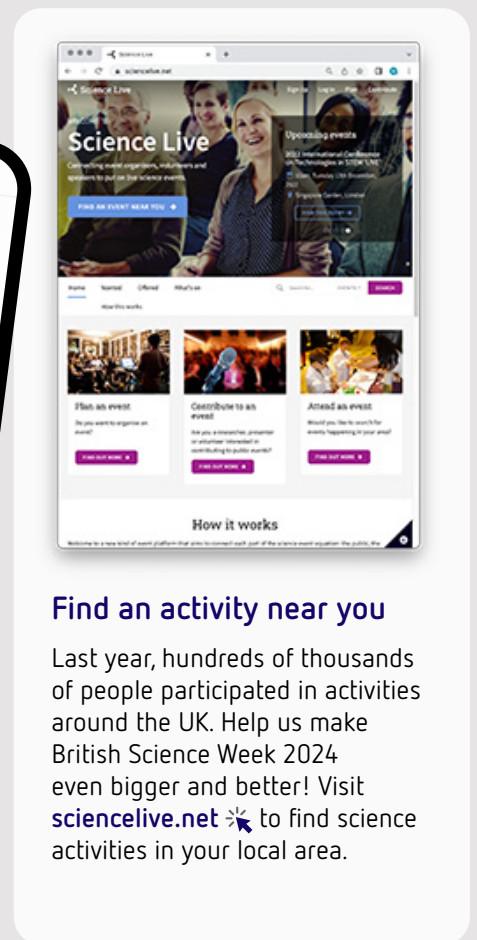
Science Live

sciencelive.net

Science Live

Sign Up Log in Post Contribute

Science Live

Connecting event organisers, volunteers and speakers to put on live science events

FIND AN EVENT NEAR YOU

Upcoming events

2022 International Conference on Technologies in STEM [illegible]

Home Wanted Offered What's on

How this works

SEARCH

Plan an event

Do you want to organise an event?

FIND OUT MORE

Contribute to an event

Are you a researcher, presenter or volunteer interested in contributing to public events?

FIND OUT MORE

Attend an event

Would you like to see events happening in your area?

FIND OUT MORE

How it works

Find an activity near you

Last year, hundreds of thousands of people participated in activities around the UK. Help us make British Science Week 2024 even bigger and better! Visit sciencelive.net to find science activities in your local area.